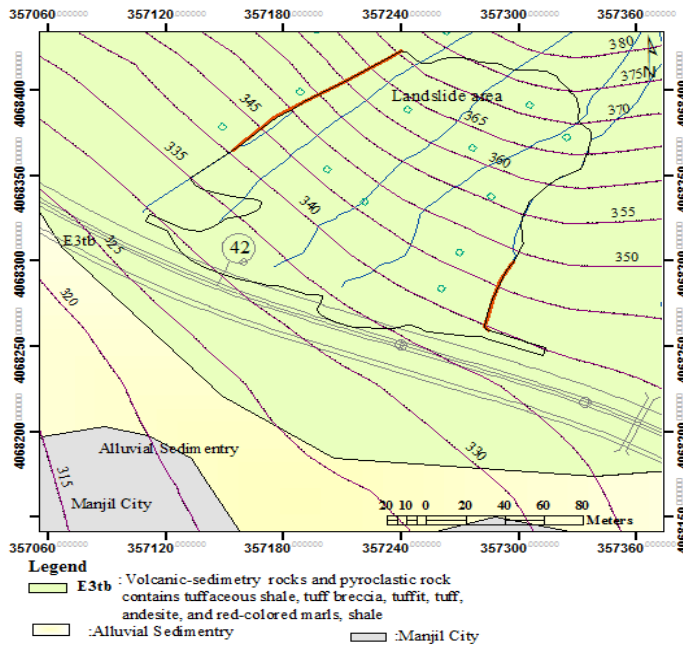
357060 357120 357180 357240 357300 357360

4068400
4068350
4068300
4068250
4068200
4068150

4068400
4068350
4068300
4068250
4068200
4068150

380
375
N
370
365
360
355
350
345
340
335
330
325
320
315

Landslide area

E3tb

42

Alluvial Sedimentry

Manjil City

20 10 0 20 40 60 80 Meters

357060 357120 357180 357240 357300 357360

Legend

E3tb : Volcanic-sedimetry rocks and pyroclastic rock contains tuffaceous shale, tuff breccia, tuffit, tuff, andesite, and red-colored marls, shale

:Alluvial Sedimentry

:Manjil City